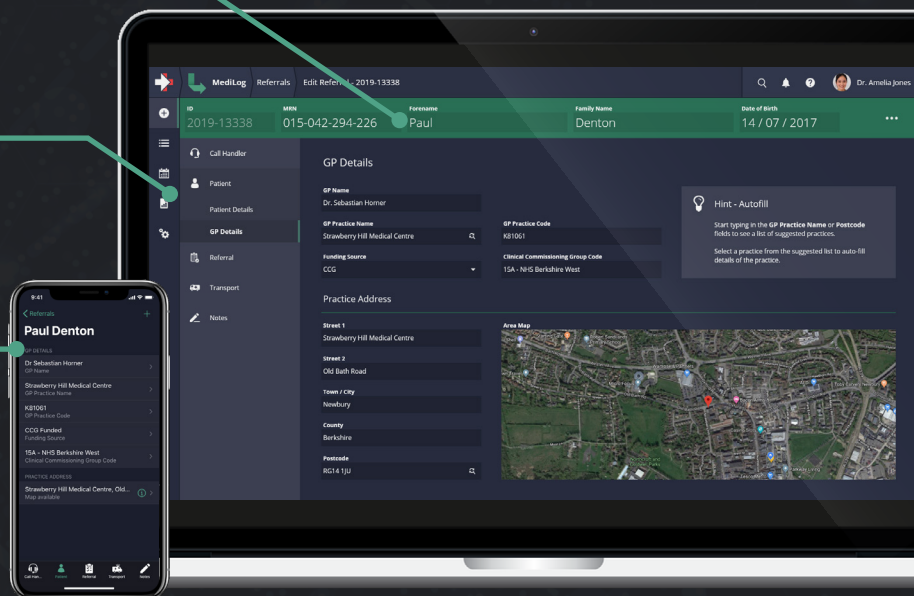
MediLog Referrals Edit Referral - 2019-13338

Dr. Amelia Jones

ID
2019-13338

MRN
015-042-294-226

Forename
Paul

Family Name
Denton

Date of Birth
14 / 07 / 2017

Call Handler

Patient

Patient Details

GP Details

Referral

Transport

Notes

GP Details

GP Name
Dr. Sebastian Horner

GP Practice Name
Strawberry Hill Medical Centre

GP Practice Code
K81061

Funding Source
CCG

Clinical Commissioning Group Code
15A - NHS Berkshire West

Hint - Autofill

Start typing in the GP Practice Name or Postcode fields to see a list of suggested practices.

Select a practice from the suggested list to auto-fill details of the practice.

Practice Address

Street 1
Strawberry Hill Medical Centre

Street 2
Old Bath Road

Town / City
Newbury

County
Berkshire

Postcode
RG14 1JU

Area Map

9:41

Referrals

Paul Denton

GP DETAILS

Dr Sebastian Horner
GP Name

Strawberry Hill Medical Centre
GP Practice Name

K81061
GP Practice Code

CCG Funded
Funding Source

15A - NHS Berkshire West
Clinical Commissioning Group Code

PRACTICE ADDRESS

Strawberry Hill Medical Centre, Old...
Map available

Call Han... Patient Referral Transport Notes